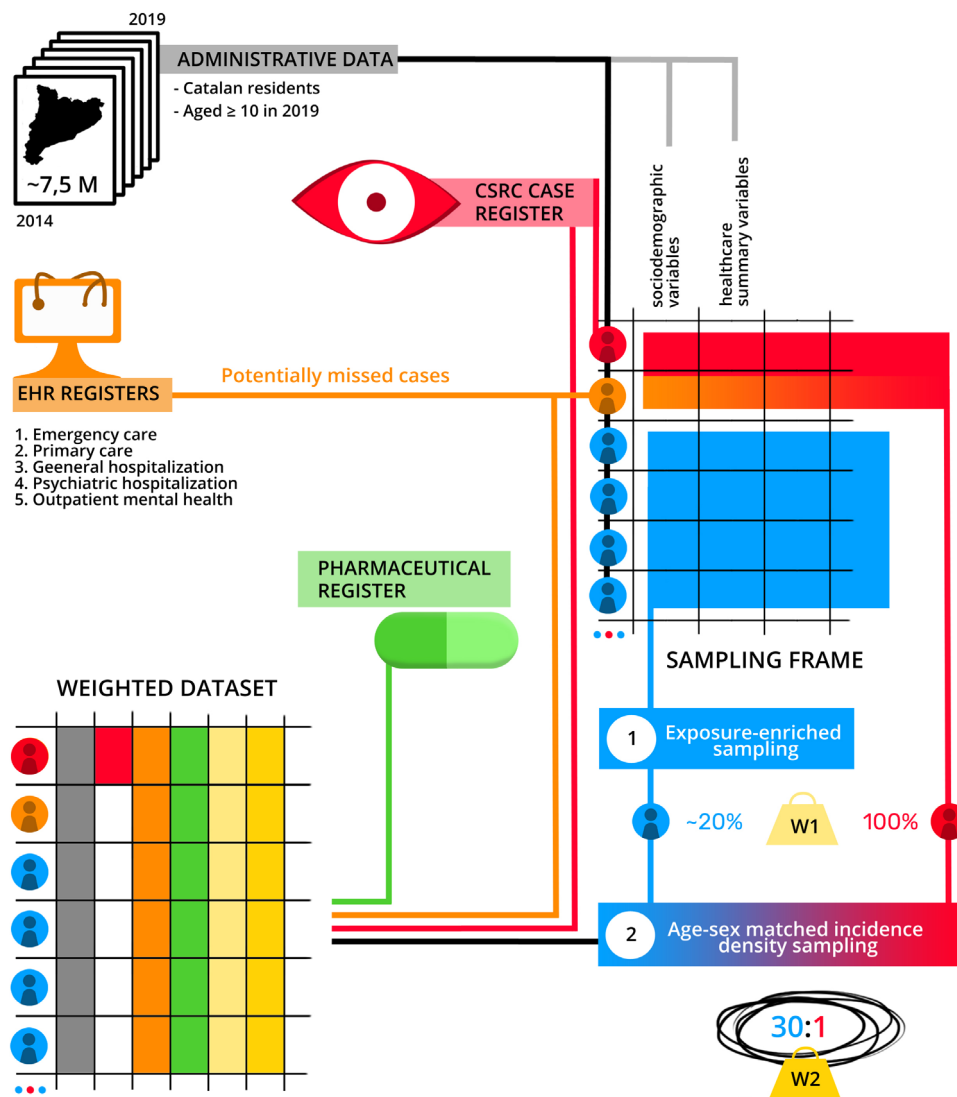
2019

ADMINISTRATIVE DATA

- Catalan residents
- Aged ≥ 10 in 2019

~7,5 M

2014

CSRC CASE REGISTER

sociodemographic variables

healthcare summary variables

EHR REGISTERS

Potentially missed cases

1. Emergency care
2. Primary care
3. Geeneral hospitalization
4. Psychiatric hospitalization
5. Outpatient mental health

PHARMACEUTICAL REGISTER

SAMPLING FRAME

WEIGHTED DATASET

1 Exposure-enriched sampling

~20%

W1

100%

2 Age-sex matched incidence density sampling

30:1

W2